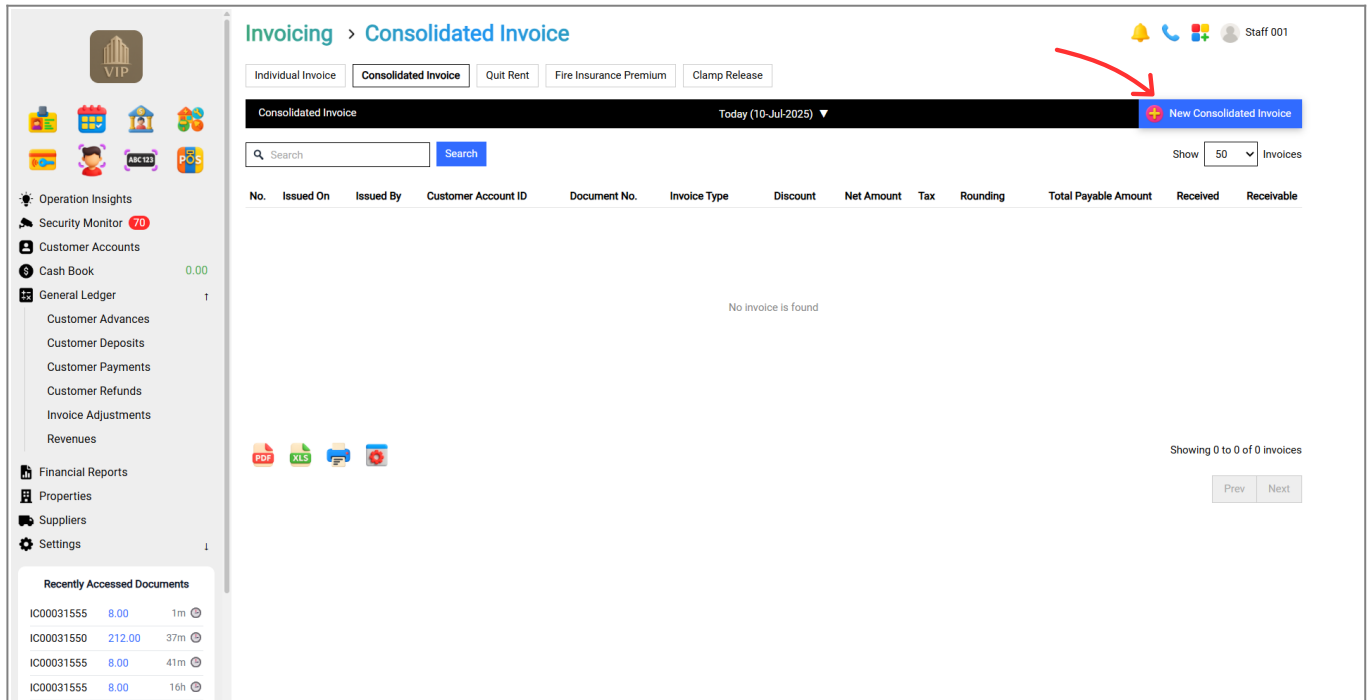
VIP

ABC123

POS

Operation Insights
Security Monitor 70
Customer Accounts
Cash Book 0.00
General Ledger ↑
Customer Advances
Customer Deposits
Customer Payments
Customer Refunds
Invoice Adjustments
Revenues
Financial Reports
Properties
Suppliers
Settings ↓

Recently Accessed Documents

| IC00031555 | 8.00 | 1m |
|---|---|---|
| IC00031550 | 212.00 | 37m |
| IC00031555 | 8.00 | 41m |
| IC00031555 | 8.00 | 16h |

Invoicing > Consolidated Invoice

Staff 001

Individual Invoice | Consolidated Invoice | Quit Rent | Fire Insurance Premium | Clamp Release

Consolidated Invoice Today (10-Jul-2025) ▼ New Consolidated Invoice

Search Search

Show 50 Invoices

| No. | Issued On | Issued By | Customer Account ID | Document No. | Invoice Type | Discount | Net Amount | Tax | Rounding | Total Payable Amount | Received | Receivable |
|---|---|---|---|---|---|---|---|---|---|---|---|---|

No invoice is found

PDF XLS

Showing 0 to 0 of 0 invoices

Prev Next